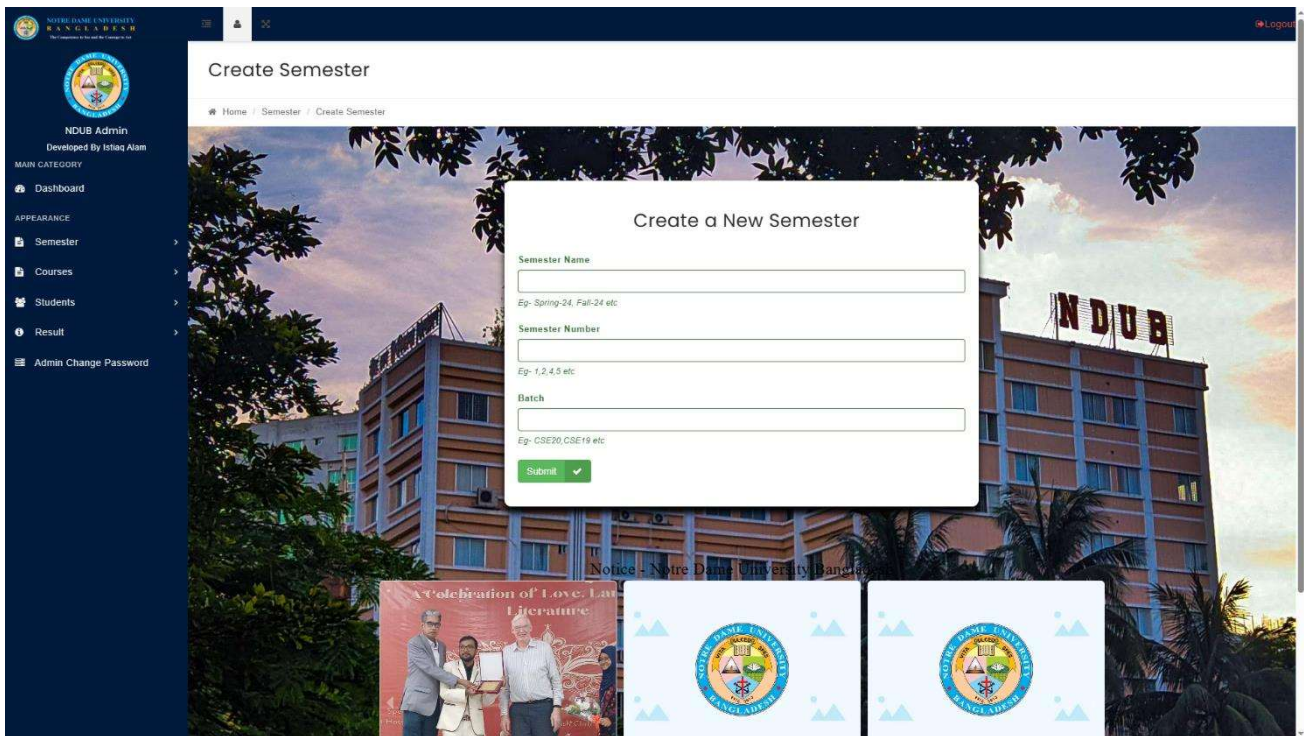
NOTRE DAME UNIVERSITY
BANGLADESH
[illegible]

Logout

NDUB Admin
Developed By Istiaq Alam
MAIN CATEGORY
Dashboard
APPEARANCE
Semester
Courses
Students
Result
Admin Change Password

Create Semester

Home / Semester / Create Semester

NDUB

Create a New Semester

Semester Name

Eg- Spring-24, Fall-24 etc

Semester Number

Eg- 1,2,4,5 etc

Batch

Eg- CSE20,CSE19 etc

Submit

Notice - Notre Dame University Bangladesh

A Celebration of Love, Lan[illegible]
Literature